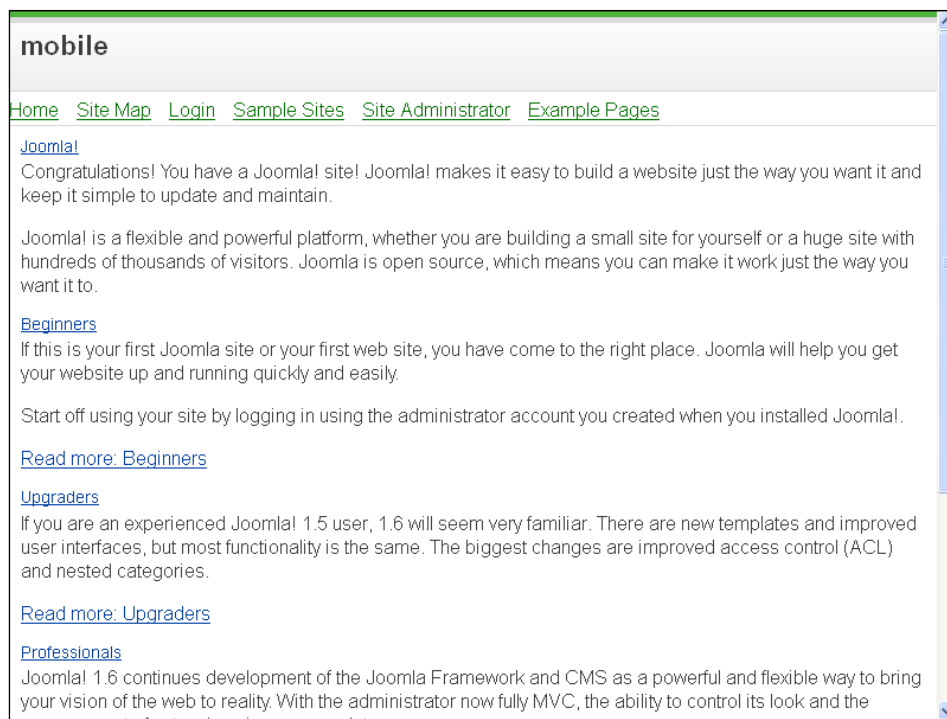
mobile

Home Site Map Login Sample Sites Site Administrator Example Pages

Joomla!

Congratulations! You have a Joomla! site! Joomla! makes it easy to build a website just the way you want it and keep it simple to update and maintain.

Joomla! is a flexible and powerful platform, whether you are building a small site for yourself or a huge site with hundreds of thousands of visitors. Joomla is open source, which means you can make it work just the way you want it to.

Beginners

If this is your first Joomla site or your first web site, you have come to the right place. Joomla will help you get your website up and running quickly and easily.

Start off using your site by logging in using the administrator account you created when you installed Joomla!.

Read more: Beginners

Upgraders

If you are an experienced Joomla! 1.5 user, 1.6 will seem very familiar. There are new templates and improved user interfaces, but most functionality is the same. The biggest changes are improved access control (ACL) and nested categories.

Read more: Upgraders

Professionals

Joomla! 1.6 continues development of the Joomla Framework and CMS as a powerful and flexible way to bring your vision of the web to reality. With the administrator now fully MVC, the ability to control its look and the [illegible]